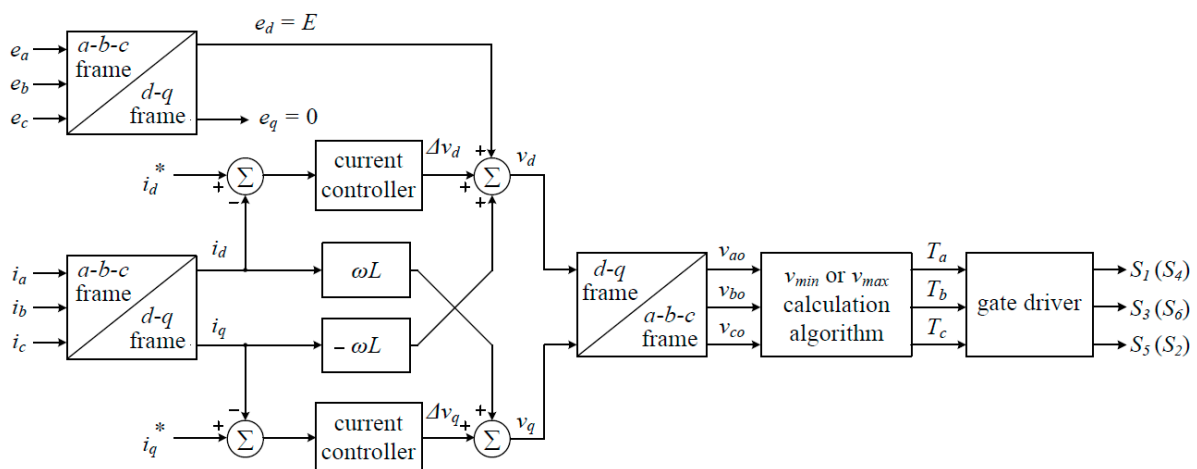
$e_a$
$e_b$
$e_c$
a-b-c frame
d-q frame
$e_d = E$
$e_q = 0$
$i_d^*$
+
$\Sigma$
−
current controller
$\Delta v_d$
+
+
$\Sigma$
+
$v_d$
$i_a$
$i_b$
$i_c$
a-b-c frame
d-q frame
$i_d$
$\omega L$
$i_q$
$-\omega L$
d-q frame
a-b-c frame
$v_{ao}$
$v_{bo}$
$v_{co}$
$v_{min}$ or $v_{max}$ calculation algorithm
$T_a$
$T_b$
$T_c$
gate driver
$S_1\,(S_4)$
$S_3\,(S_6)$
$S_5\,(S_2)$
$i_q^*$
+
$\Sigma$
−
current controller
$\Delta v_q$
+
+
$\Sigma$
$v_q$